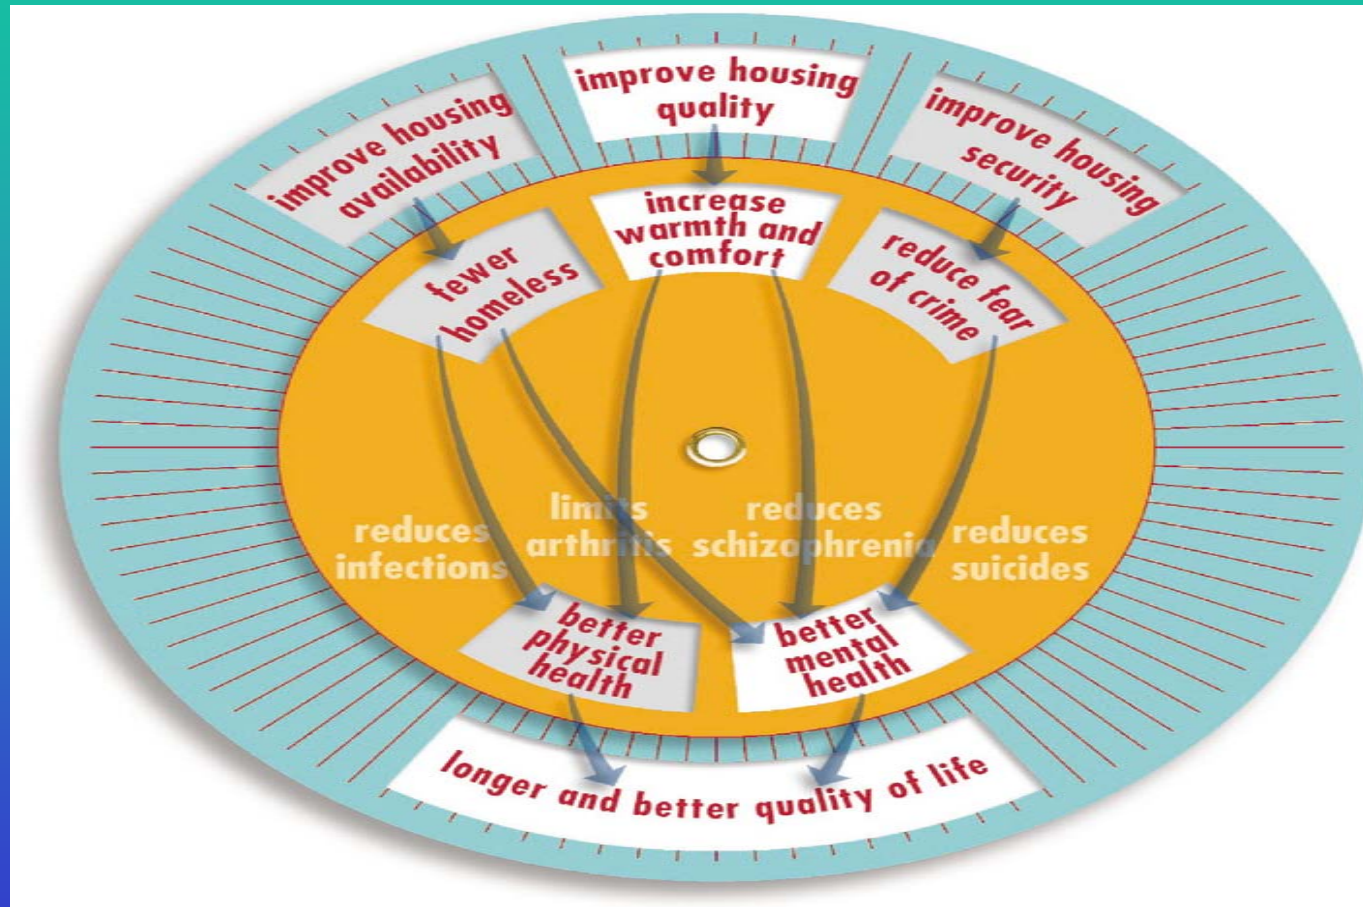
improve housing availability

improve housing quality

improve housing security

fewer homeless

increase warmth and comfort

reduce fear of crime

reduces infections

limits arthritis

reduces schizophrenia

reduces suicides

better physical health

better mental health

longer and better quality of life